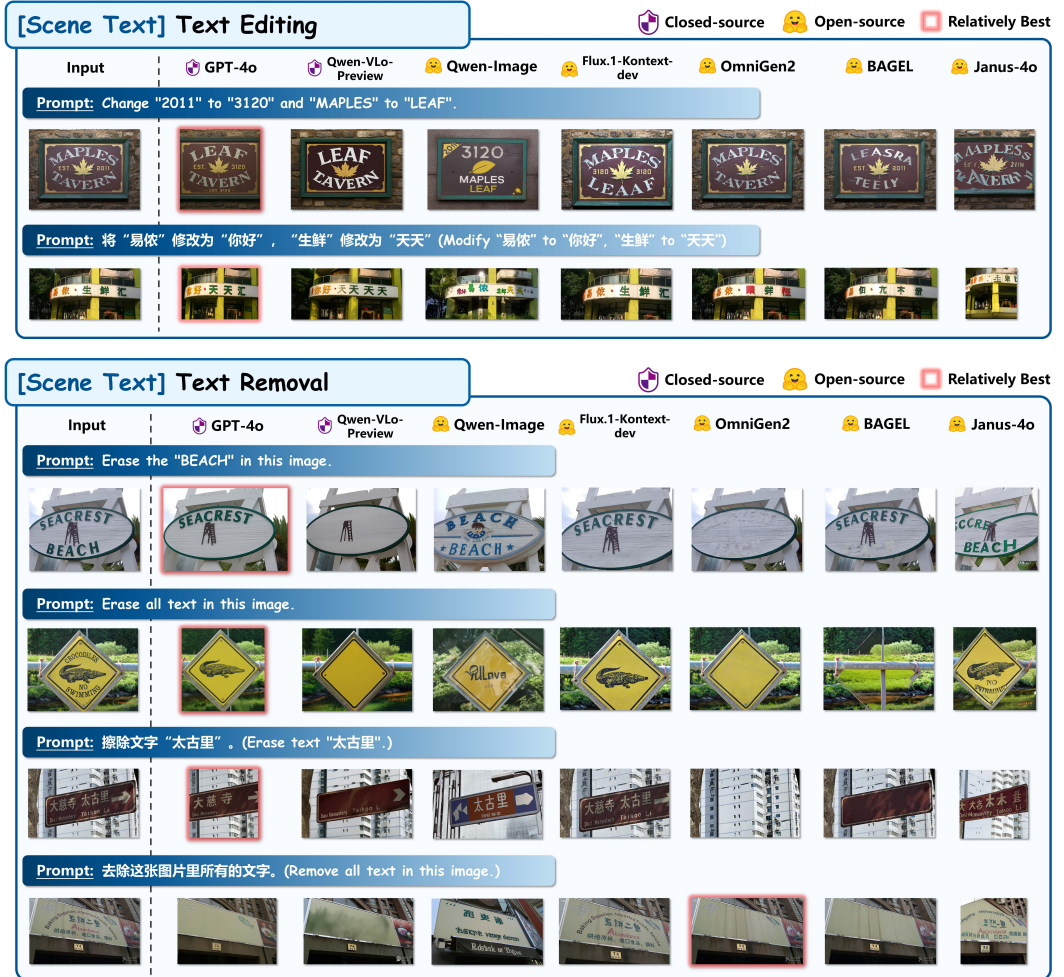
[Scene Text] Text Editing

Closed-source Open-source Relatively Best

| Input | GPT-4o | Qwen-VLo-Preview | Qwen-Image | Flux.1-Kontext-dev | OmniGen2 | BAGEL | Janus-4o |
|---|---|---|---|---|---|---|---|

Prompt: Change "2011" to "3120" and "MAPLES" to "LEAF".

MAPLES EST 2011 TAVERN | LEAF TAVERN | LEAF TAVERN | 3120 MAPLES LEAF | MAPLES 3120 3120 LEAAF | MAPLES TAVERN | LEASRA EST 2011 TEELY | MAPLES 2011 TAVERN

Prompt: 将“易依”修改为“你好”，“生鲜”修改为“天天”(Modify "易依" to "你好", "生鲜" to "天天")

依 · 生 鲜 汇 | 你好 · 天 天 汇 | 你好 · 天天 天天 | 依 天 | 依 · 生 鲜 汇 | 依 · 鲜 鲜 汇 | 伯 · 尤 木

[Scene Text] Text Removal

Closed-source Open-source Relatively Best

| Input | GPT-4o | Qwen-VLo-Preview | Qwen-Image | Flux.1-Kontext-dev | OmniGen2 | BAGEL | Janus-4o |
|---|---|---|---|---|---|---|---|

Prompt: Erase the "BEACH" in this image.

SEACREST BEACH | SEACREST | | BEACH BEACH | SEACREST | | SEACREST | SCCREST BEACH

Prompt: Erase all text in this image.

CROCODILES NO SWIMMING | | | Pillova | | | | NO SWIMMING

Prompt: 擦除文字“太古里”。(Erase text "太古里".)

大慈寺 太古里 Daci Monastery Taikoo Li | 大慈寺 Daci Monastery | Daci Monastery Taikoo Li | 太古里 | 大慈寺 太古里 Taikoo Li | | | 大慈寺 太古里

Prompt: 去除这张图片里所有的文字。(Remove all text in this image.)